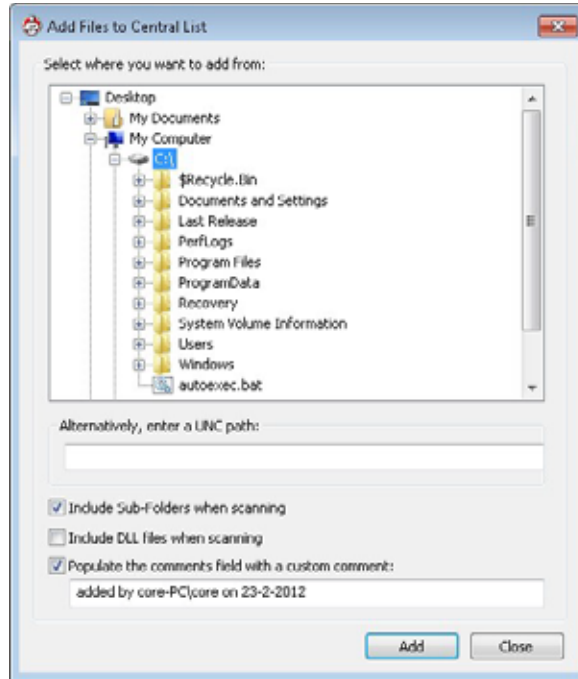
Add Files to Central List

Select where you want to add from:

Desktop
My Documents
My Computer
C:\
$Recycle.Bin
Documents and Settings
Last Release
PerfLogs
Program Files
ProgramData
Recovery
System Volume Information
Users
Windows
autoexec.bat

Alternatively, enter a UNC path:

Include Sub-Folders when scanning

Include DLL files when scanning

Populate the comments field with a custom comment:

added by core-PC\core on 23-2-2012

Add
Close